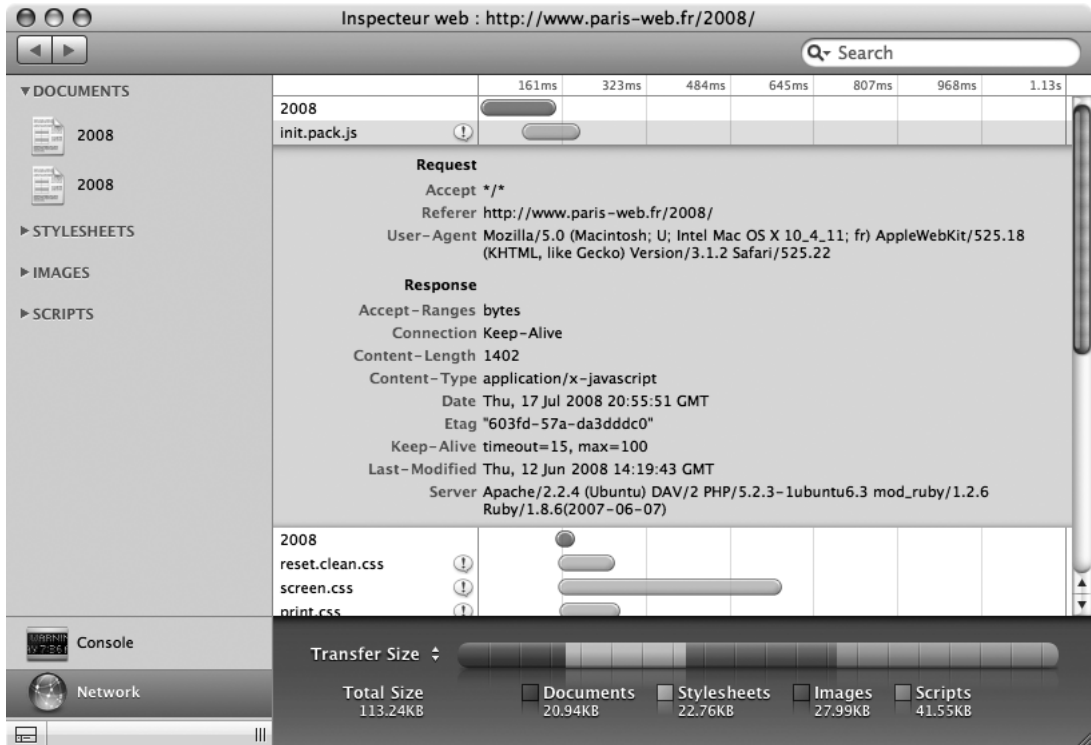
Inspecteur web : http://www.paris-web.fr/2008/

Search

▼DOCUMENTS

2008

2008

▶STYLESHEETS

▶IMAGES

▶SCRIPTS

161ms 323ms 484ms 645ms 807ms 968ms 1.13s

2008

init.pack.js

Request

Accept */*

Referer http://www.paris-web.fr/2008/

User-Agent Mozilla/5.0 (Macintosh; U; Intel Mac OS X 10_4_11; fr) AppleWebKit/525.18 (KHTML, like Gecko) Version/3.1.2 Safari/525.22

Response

Accept-Ranges bytes

Connection Keep-Alive

Content-Length 1402

Content-Type application/x-javascript

Date Thu, 17 Jul 2008 20:55:51 GMT

Etag "603fd-57a-da3dddc0"

Keep-Alive timeout=15, max=100

Last-Modified Thu, 12 Jun 2008 14:19:43 GMT

Server Apache/2.2.4 (Ubuntu) DAV/2 PHP/5.2.3-1ubuntu6.3 mod_ruby/1.2.6 Ruby/1.8.6(2007-06-07)

2008

reset.clean.css

screen.css

print.css

Console

Network

Transfer Size

Total Size 113.24KB

Documents 20.94KB

Stylesheets 22.76KB

Images 27.99KB

Scripts 41.55KB